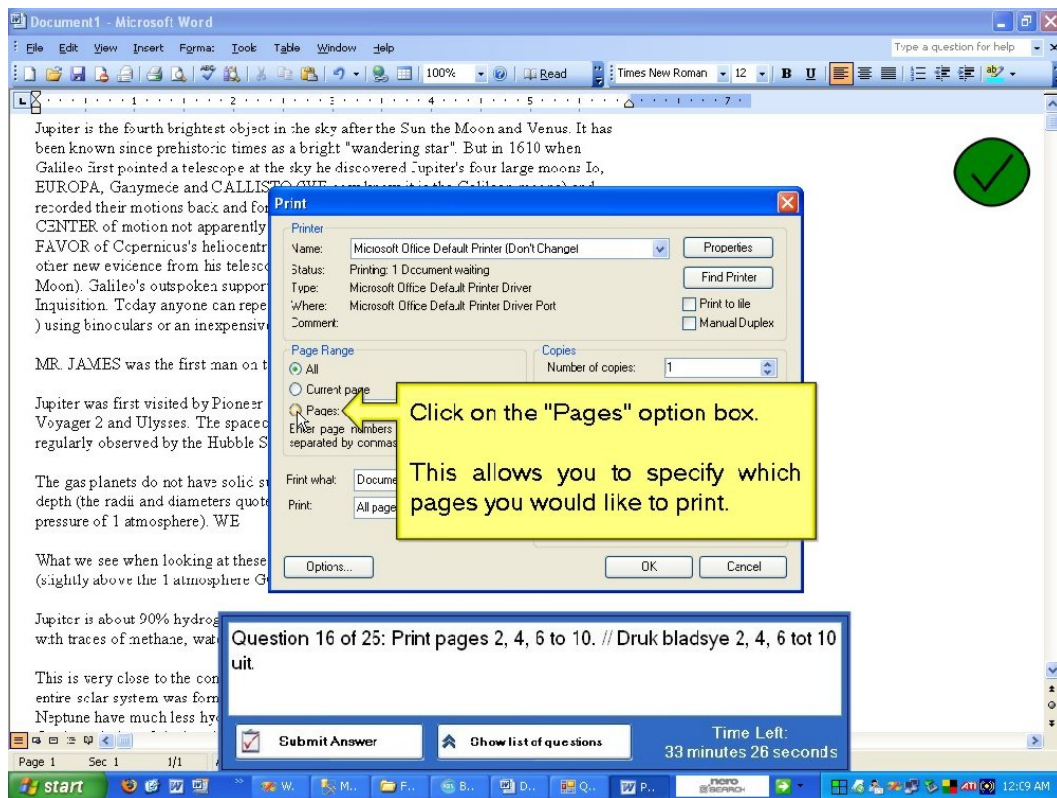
Document1 - Microsoft Word

File Edit View Insert Format Tools Table Window Help

Type a question for help

100% Read Times New Roman 12 B U

Jupiter is the fourth brightest object in the sky after the Sun the Moon and Venus. It has been known since prehistoric times as a bright "wandering star". But in 1610 when Galileo first pointed a telescope at the sky he discovered Jupiter's four large moons Io, EUROPA, Ganymede and CALLISTO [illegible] recorded their motions back and for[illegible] CENTER of motion not apparently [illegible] FAVOR of Copernicus's heliocentr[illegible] other new evidence from his telesco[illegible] Moon). Galileo's outspoken suppor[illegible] Inquisition. Today anyone can repe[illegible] ) using binoculars or an inexpensiv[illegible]

MR. JAMES was the first man on t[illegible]

Jupiter was first visited by Pioneer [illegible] Voyager 2 and Ulysses. The spacec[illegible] regularly observed by the Hubble S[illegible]

The gas planets do not have solid s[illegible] depth (the radii and diameters quote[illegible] pressure of 1 atmosphere). WE

What we see when looking at these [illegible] (slightly above the 1 atmosphere G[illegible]

Jupiter is about 90% hydrog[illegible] with traces of methane, wat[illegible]

This is very close to the con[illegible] entire solar system was form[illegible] Neptune have much less hyd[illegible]

Print

Printer
Name: Microsoft Office Default Printer (Don't Change)
Status: Printing: 1 Document waiting
Type: Microsoft Office Default Printer Driver
Where: Microsoft Office Default Printer Driver Port
Comment:

Properties
Find Printer
Print to file
Manual Duplex

Page Range
All
Current page
Pages:
Enter page numbers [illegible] separated by commas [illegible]

Copies
Number of copies: 1

Print what: Docume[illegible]
Print: All page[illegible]

Options... OK Cancel

Click on the "Pages" option box.

This allows you to specify which pages you would like to print.

Question 16 of 25: Print pages 2, 4, 6 to 10. // Druk bladsye 2, 4, 6 tot 10 uit.

Submit Answer
Show list of questions
Time Left:
33 minutes 26 seconds

Page 1 Sec 1 1/1

start W. M.. F.. B.. D.. Q.. P.. nero 12:09 AM